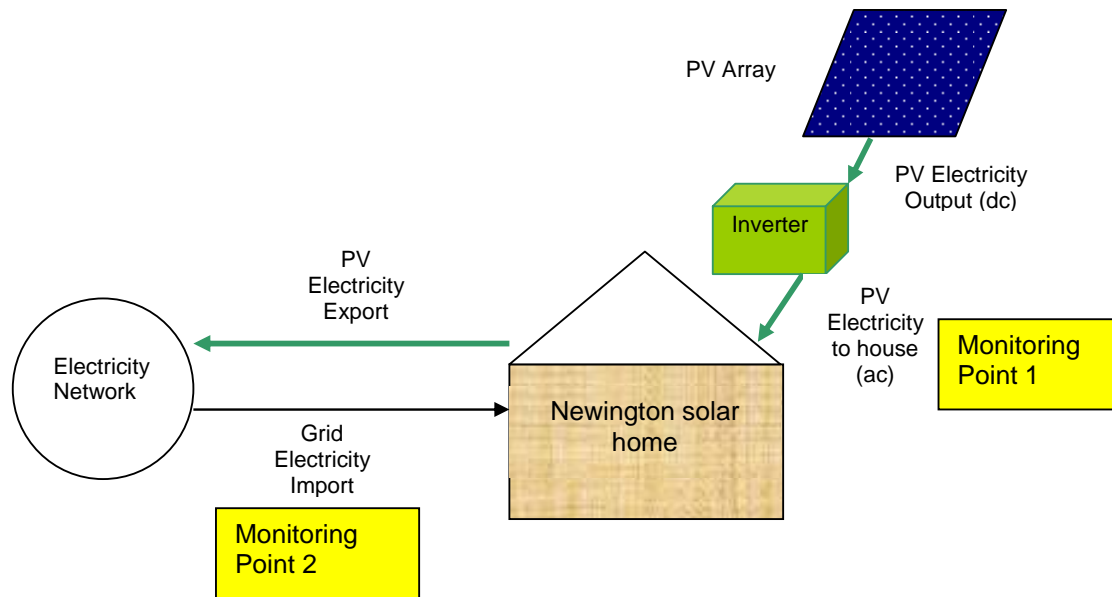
PV Array

PV Electricity Output (dc)

Inverter

PV Electricity Export

PV Electricity to house (ac)

Monitoring Point 1

Electricity Network

Newington solar home

Grid Electricity Import

Monitoring Point 2